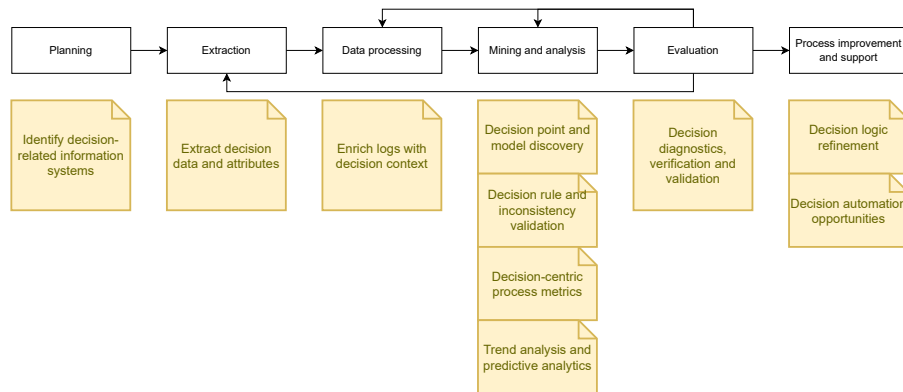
Planning

Extraction

Data processing

Mining and analysis

Evaluation

Process improvement and support

Identify decision-related information systems

Extract decision data and attributes

Enrich logs with decision context

Decision point and model discovery

Decision rule and inconsistency validation

Decision-centric process metrics

Trend analysis and predictive analytics

Decision diagnostics, verification and validation

Decision logic refinement

Decision automation opportunities